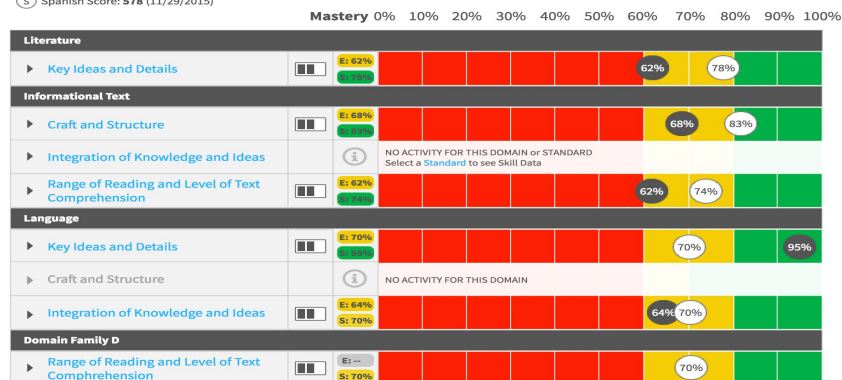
S Spanish Score: 578 (11/29/2015)

Mastery 0% 10% 20% 30% 40% 50% 60% 70% 80% 90% 100%

Literature

Key Ideas and Details | E: 62% S: 78% | 62% 78%

Informational Text

Craft and Structure | E: 68% S: 83% | 68% 83%

Integration of Knowledge and Ideas | NO ACTIVITY FOR THIS DOMAIN or STANDARD Select a Standard to see Skill Data

Range of Reading and Level of Text Comprehension | E: 62% S: 74% | 62% 74%

Language

Key Ideas and Details | E: 70% S: 95% | 70% 95%

Craft and Structure | NO ACTIVITY FOR THIS DOMAIN

Integration of Knowledge and Ideas | E: 64% S: 70% | 64% 70%

Domain Family D

Range of Reading and Level of Text Comprehension | E: -- S: 70% | 70%